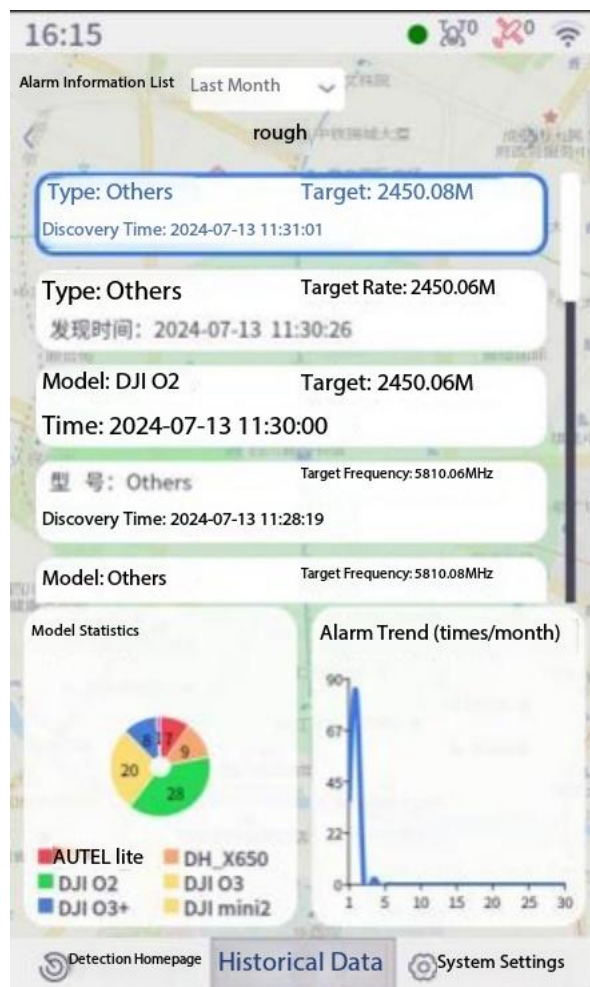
16:15

0 0

Alarm Information List Last Month

rough

Type: Others Target: 2450.08M

Discovery Time: 2024-07-13 11:31:01

Type: Others Target Rate: 2450.06M

发现时间：2024-07-13 11:30:26

Model: DJI O2 Target: 2450.06M

Time: 2024-07-13 11:30:00

型 号：Others Target Frequency: 5810.06MHz

Discovery Time: 2024-07-13 11:28:19

Model: Others Target Frequency: 5810.08MHz

Model Statistics

6 1 7 9 20 28

AUTEL lite DH_X650
DJI O2 DJI O3
DJI O3+ DJI mini2

Alarm Trend (times/month)

90 67 45 22 0

1 5 10 15 20 25 30

Detection Homepage Historical Data System Settings